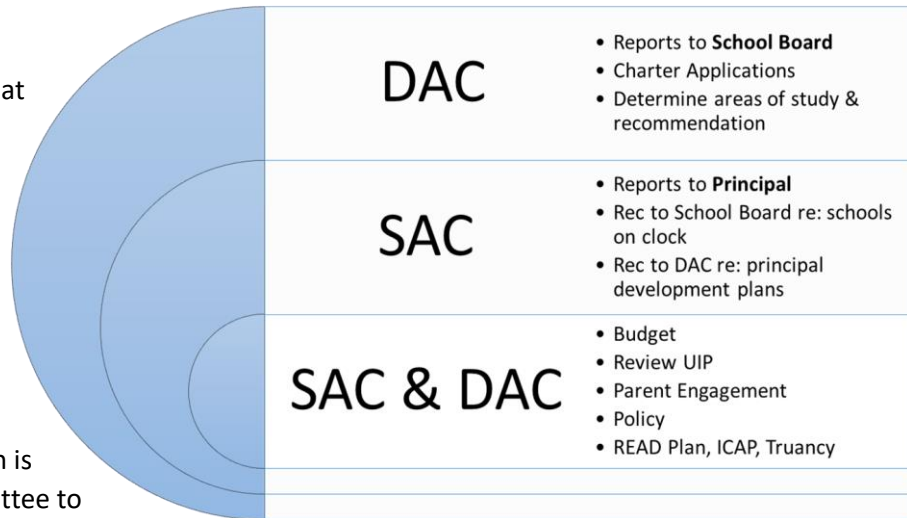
at

h is
ttee to

DAC

- Reports to **School Board**
- Charter Applications
- Determine areas of study & recommendation

SAC

- Reports to **Principal**
- Rec to School Board re: schools on clock
- Rec to DAC re: principal development plans

SAC & DAC

- Budget
- Review UIP
- Parent Engagement
- Policy
- READ Plan, ICAP, Truancy